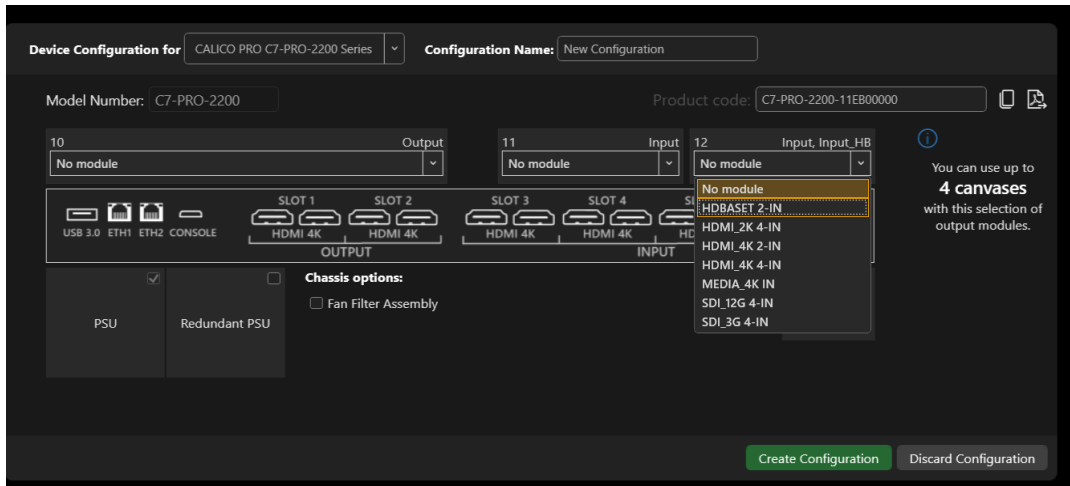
Device Configuration for CALICO PRO C7-PRO-2200 Series Configuration Name: New Configuration

Model Number: C7-PRO-2200

Product code: C7-PRO-2200-11EB00000

10 Output
No module

11 Input
No module

12 Input, Input_HB
No module

No module
HDBASET 2-IN
HDMI_2K 4-IN
HDMI_4K 2-IN
HDMI_4K 4-IN
MEDIA_4K IN
SDI_12G 4-IN
SDI_3G 4-IN

You can use up to
4 canvases
with this selection of output modules.

USB 3.0 ETH1 ETH2 CONSOLE
SLOT 1 SLOT 2 SLOT 3 SLOT 4 SL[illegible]
HDMI 4K HDMI 4K HDMI 4K HDMI 4K HD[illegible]
OUTPUT INPUT

PSU
Redundant PSU

Chassis options:
Fan Filter Assembly

Create Configuration
Discard Configuration